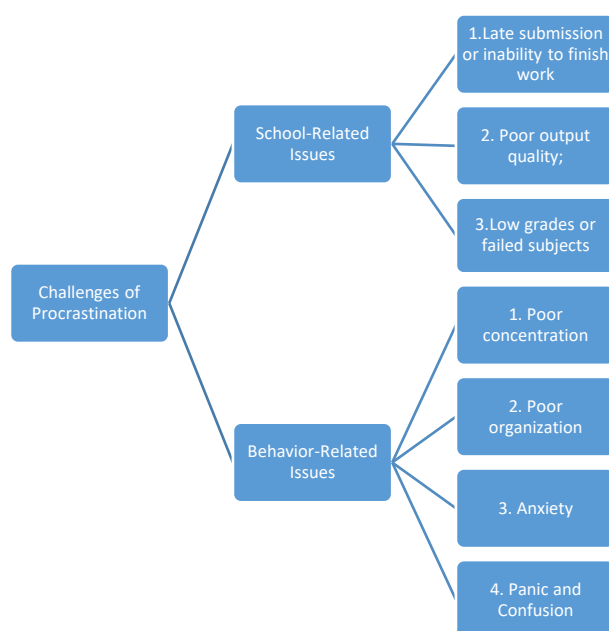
Challenges of Procrastination

School-Related Issues

1.Late submission or inability to finish work

2. Poor output quality;

3.Low grades or failed subjects

Behavior-Related Issues

1. Poor concentration

2. Poor organization

3. Anxiety

4. Panic and Confusion